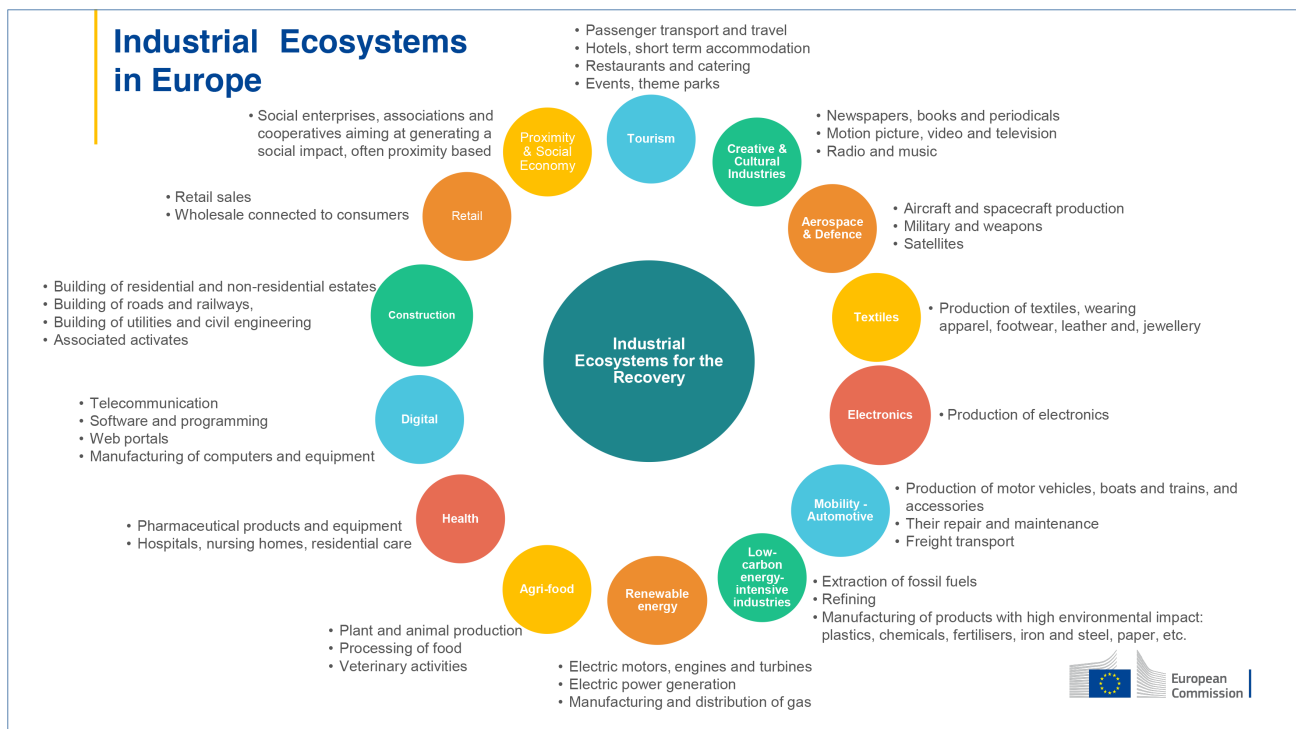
Industrial Ecosystems in Europe

• Passenger transport and travel
• Hotels, short term accommodation
• Restaurants and catering
• Events, theme parks

Tourism

• Social enterprises, associations and cooperatives aiming at generating a social impact, often proximity based

Proximity & Social Economy

Creative & Cultural Industries

• Newspapers, books and periodicals
• Motion picture, video and television
• Radio and music

• Retail sales
• Wholesale connected to consumers

Retail

Aerospace & Defence

• Aircraft and spacecraft production
• Military and weapons
• Satellites

• Building of residential and non-residential estates
• Building of roads and railways,
• Building of utilities and civil engineering
• Associated activates

Construction

Industrial Ecosystems for the Recovery

Textiles

• Production of textiles, wearing apparel, footwear, leather and, jewellery

• Telecommunication
• Software and programming
• Web portals
• Manufacturing of computers and equipment

Digital

Electronics

• Production of electronics

Mobility - Automotive

• Production of motor vehicles, boats and trains, and accessories
• Their repair and maintenance
• Freight transport

Health

• Pharmaceutical products and equipment
• Hospitals, nursing homes, residential care

Agri-food

Renewable energy

Low-carbon energy-intensive industries

• Extraction of fossil fuels
• Refining
• Manufacturing of products with high environmental impact: plastics, chemicals, fertilisers, iron and steel, paper, etc.

• Plant and animal production
• Processing of food
• Veterinary activities

• Electric motors, engines and turbines
• Electric power generation
• Manufacturing and distribution of gas

European Commission